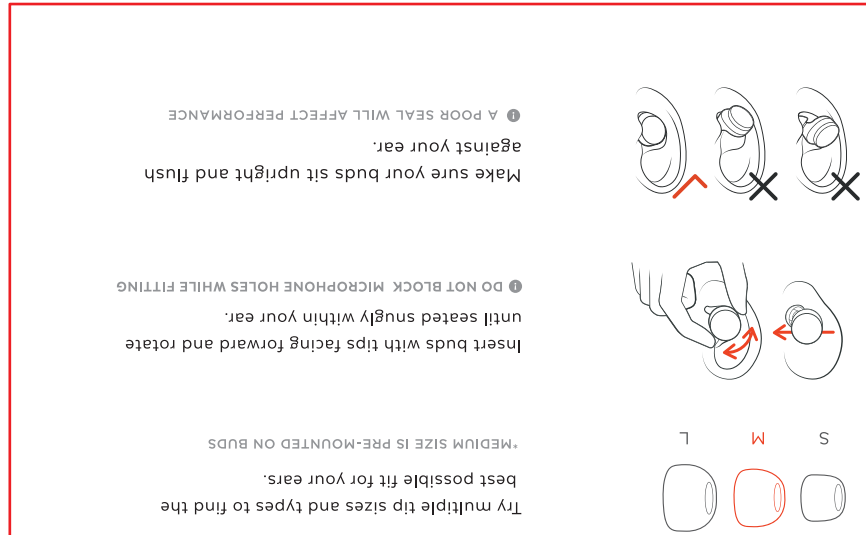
S M L

Try multiple tip sizes and types to find the best possible fit for your ears.

*MEDIUM SIZE IS PRE-MOUNTED ON BUDS

Insert buds with tips facing forward and rotate until seated snugly within your ear.

DO NOT BLOCK MICROPHONE HOLES WHILE FITTING

Make sure your buds sit upright and flush against your ear.

A POOR SEAL WILL AFFECT PERFORMANCE